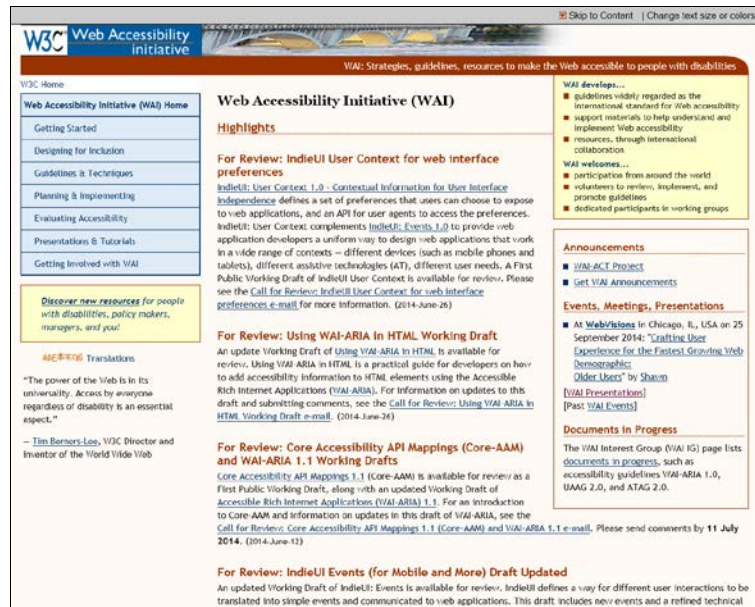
Skip to Content | Change text size or colors

W3C Web Accessibility initiative

WAI: Strategies, guidelines, resources to make the Web accessible to people with disabilities

W3C Home

Web Accessibility Initiative (WAI) Home

Getting Started

Designing for Inclusion

Guidelines & Techniques

Planning & Implementing

Evaluating Accessibility

Presentations & Tutorials

Getting Involved with WAI

Discover new resources for people with disabilities, policy makers, managers, and you!

Translations

"The power of the Web is in its universality. Access by everyone regardless of disability is an essential aspect."

— Tim Berners-Lee, W3C Director and inventor of the World Wide Web

Web Accessibility Initiative (WAI)

Highlights

For Review: IndieUI User Context for web interface preferences

IndieUI: User Context 1.0 - Contextual Information for User Interface Independence defines a set of preferences that users can choose to expose to web applications, and an API for user agents to access the preferences. IndieUI: User Context complements IndieUI: Events 1.0 to provide web application developers a uniform way to design web applications that work in a wide range of contexts — different devices (such as mobile phones and tablets), different assistive technologies (AT), different user needs. A First Public Working Draft of IndieUI User Context is available for review. Please see the Call for Review: IndieUI User Context for web interface preferences e-mail for more information. (2014-June-26)

For Review: Using WAI-ARIA in HTML Working Draft

An update Working Draft of Using WAI-ARIA in HTML is available for review. Using WAI-ARIA in HTML is a practical guide for developers on how to add accessibility information to HTML elements using the Accessible Rich Internet Applications (WAI-ARIA). For information on updates to this draft and submitting comments, see the Call for Review: Using WAI-ARIA in HTML Working Draft e-mail. (2014-June-26)

For Review: Core Accessibility API Mappings (Core-AAM) and WAI-ARIA 1.1 Working Drafts

Core Accessibility API Mappings 1.1 (Core-AAM) is available for review as a First Public Working Draft, along with an updated Working Draft of Accessible Rich Internet Applications (WAI-ARIA) 1.1. For an introduction to Core-AAM and information on updates in this draft of WAI-ARIA, see the Call for Review: Core Accessibility API Mappings 1.1 (Core-AAM) and WAI-ARIA 1.1 e-mail. Please send comments by 11 July 2014. (2014-June-12)

For Review: IndieUI Events (for Mobile and More) Draft Updated

An updated Working Draft of IndieUI: Events is available for review. IndieUI defines a way for different user interactions to be translated into simple events and communicated to web applications. This draft includes new events and a refined technical

WAI develops...
- guidelines widely regarded as the international standard for Web accessibility
- support materials to help understand and implement Web accessibility
- resources, through international collaboration

WAI welcomes...
- participation from around the world
- volunteers to review, implement, and promote guidelines
- dedicated participants in working groups

Announcements
- WAI-ACT Project
- Get WAI Announcements

Events, Meetings, Presentations
- At WebVisions in Chicago, IL, USA on 25 September 2014: "Crafting User Experience for the Fastest Growing Web Demographic: Older Users" by Shawn

[WAI Presentations]
[Past WAI Events]

Documents in Progress

The WAI Interest Group (WAI IG) page lists documents in progress, such as accessibility guidelines WAI-ARIA 1.0, UAAG 2.0, and ATAG 2.0.